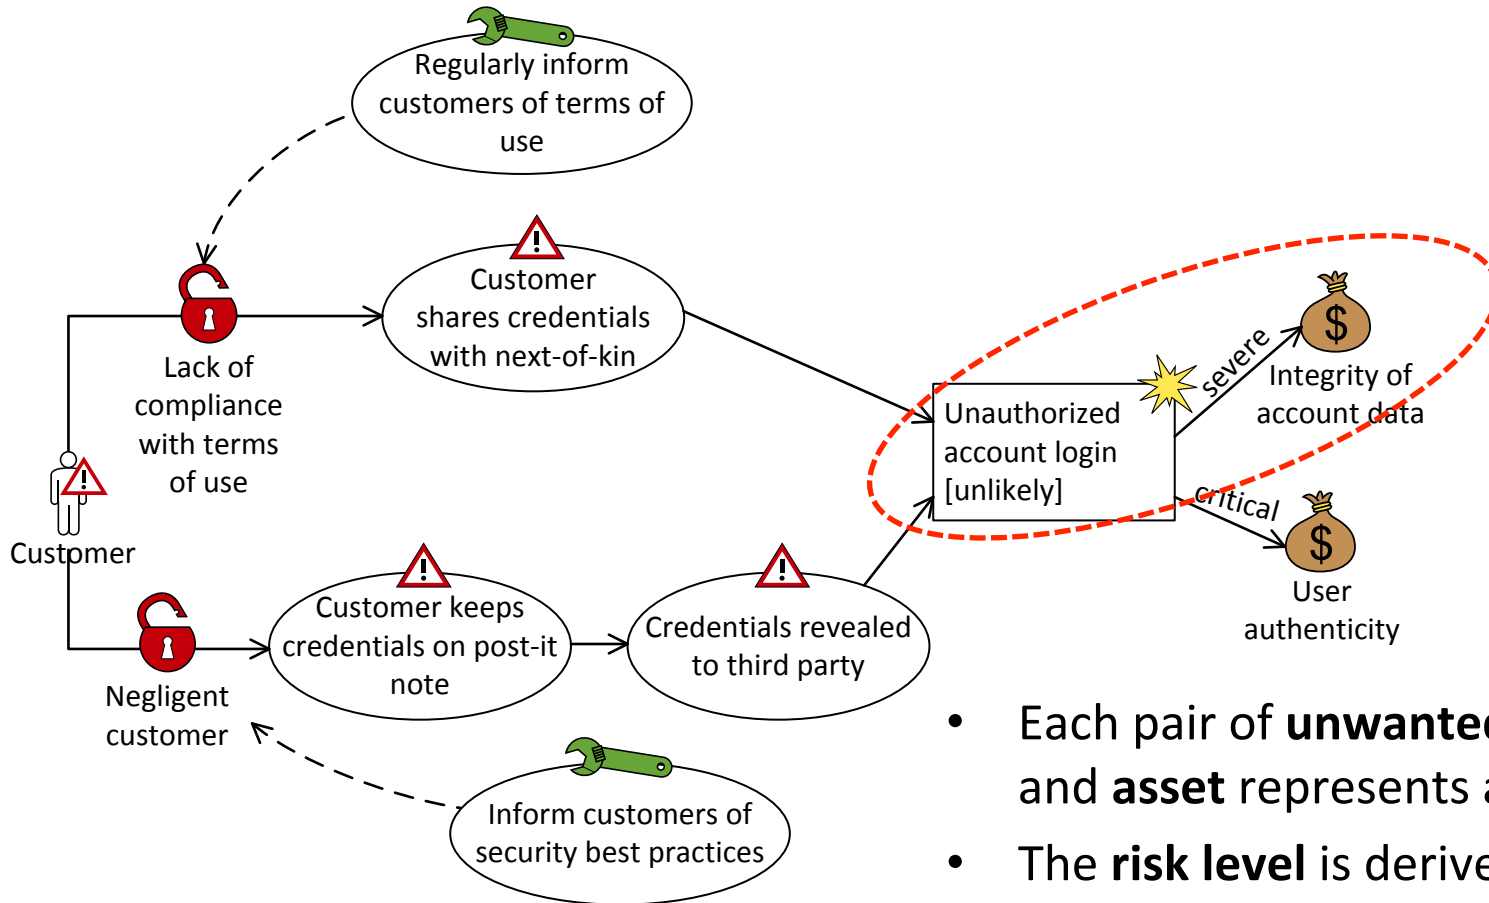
Regularly inform customers of terms of use

Customer shares credentials with next-of-kin

Lack of compliance with terms of use

Customer

Unauthorized account login [unlikely]

severe

Integrity of account data

critical

User authenticity

Customer keeps credentials on post-it note

Credentials revealed to third party

Negligent customer

Inform customers of security best practices

• Each pair of **unwante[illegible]** and **asset** represents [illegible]

• The **risk level** is derive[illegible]